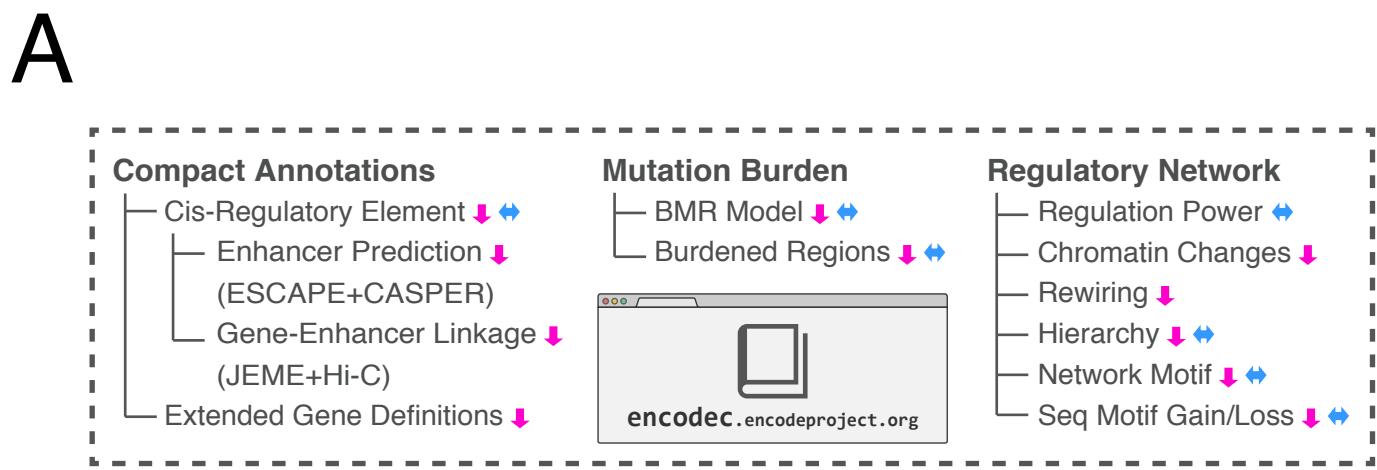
A

Compact Annotations
Cis-Regulatory Element
Enhancer Prediction (ESCAPE+CASPER)
Gene-Enhancer Linkage (JEME+Hi-C)
Extended Gene Definitions

Mutation Burden
BMR Model
Burdened Regions

encodec.encodeproject.org

Regulatory Network
Regulation Power
Chromatin Changes
Rewiring
Hierarchy
Network Motif
Seq Motif Gain/Loss